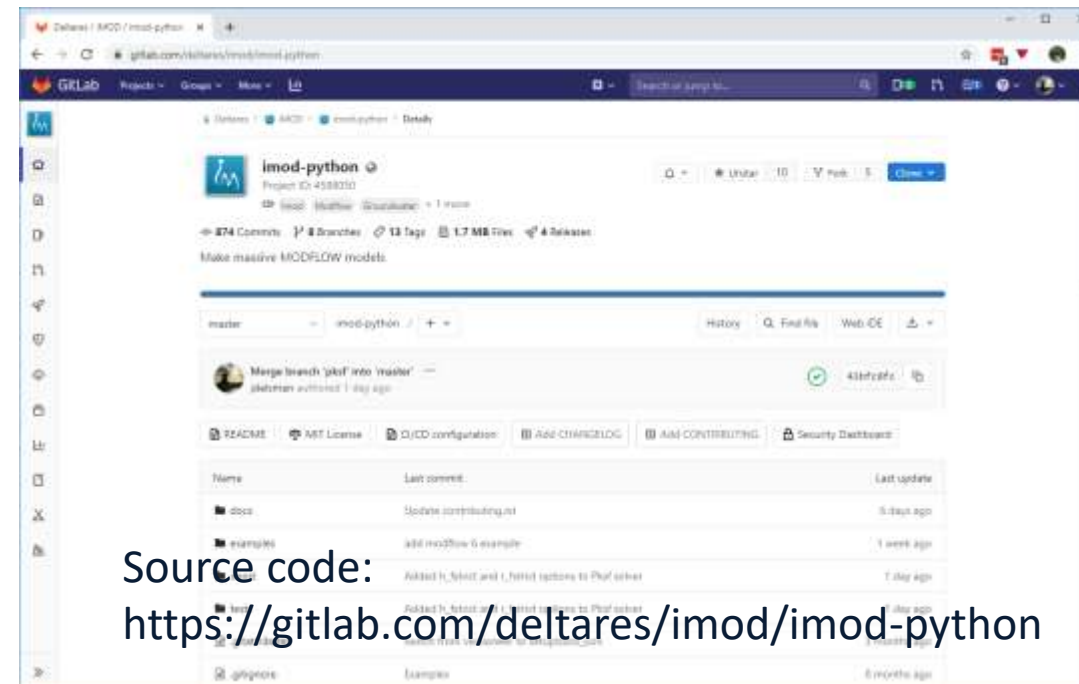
Deltares / iMOD / imod-python

gitlab.com/deltares/imod/imod-python

GitLab Projects Groups More

Search or jump to...

Deltares > iMOD > imod-python > Details

imod-python

Project ID: 4588050

imod Modflow Groundwater + 1 more

Unstar 10 Fork 5 Clone

874 Commits 8 Branches 13 Tags 1.7 MB Files 4 Releases

Make massive MODFLOW models

master imod-python / +

History Find file Web IDE

Merge branch 'ptof' into 'master'

jdelsman authored 1 day ago

43bfcbfc

README MIT License CI/CD configuration Add CHANGELOG Add CONTRIBUTING Security Dashboard

| Name | Last commit | Last update |
|---|---|---|
| docs | Update contributing.rst | 5 days ago |
| examples | add modflow 6 example | 1 week ago |
| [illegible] | Added h_fstrict and r_fstrict options to Pksf solver | 1 day ago |
| tests | Added h_fstrict and r_fstrict options to Pksf solver | 1 day ago |
| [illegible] | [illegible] | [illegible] |
| .gitignore | Examples | 6 months ago |

Source code:
https://gitlab.com/deltares/imod/imod-python